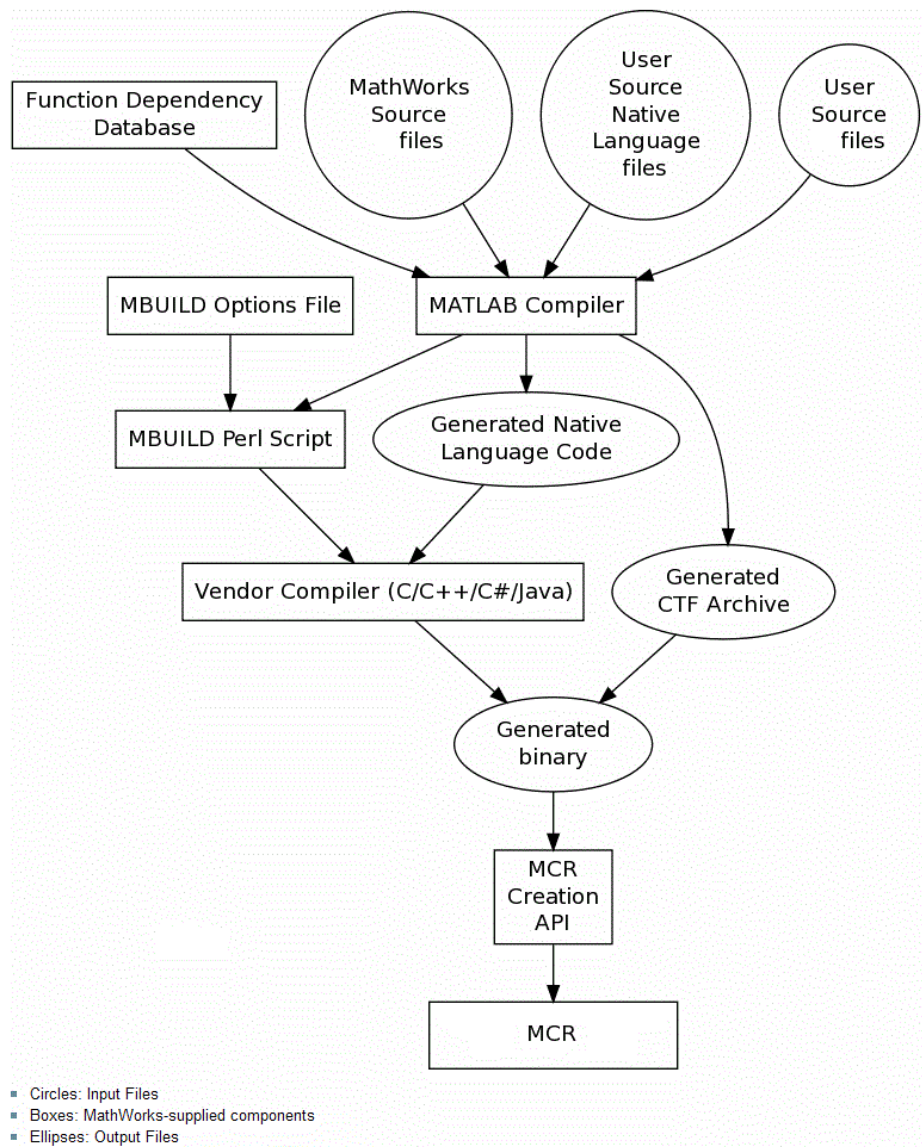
Function Dependency Database

MathWorks Source files

User Source Native Language files

User Source files

MBUILD Options File

MATLAB Compiler

MBUILD Perl Script

Generated Native Language Code

Vendor Compiler (C/C++/C#/Java)

Generated CTF Archive

Generated binary

MCR Creation API

MCR

- Circles: Input Files
- Boxes: MathWorks-supplied components
- Ellipses: Output Files